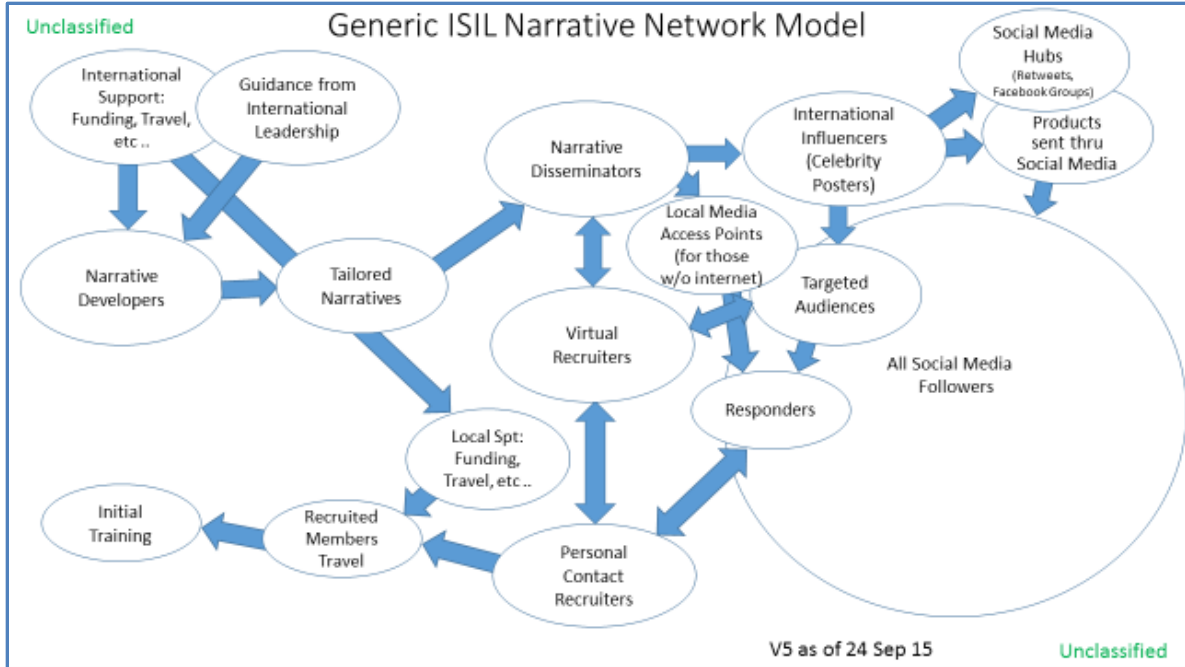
Unclassified

Generic ISIL Narrative Network Model

International Support: Funding, Travel, etc ..

Guidance from International Leadership

Narrative Developers

Tailored Narratives

Narrative Disseminators

International Influencers (Celebrity Posters)

Social Media Hubs (Retweets, Facebook Groups)

Products sent thru Social Media

Local Media Access Points (for those w/o internet)

Targeted Audiences

Virtual Recruiters

All Social Media Followers

Responders

Local Spt: Funding, Travel, etc ..

Initial Training

Recruited Members Travel

Personal Contact Recruiters

V5 as of 24 Sep 15

Unclassified